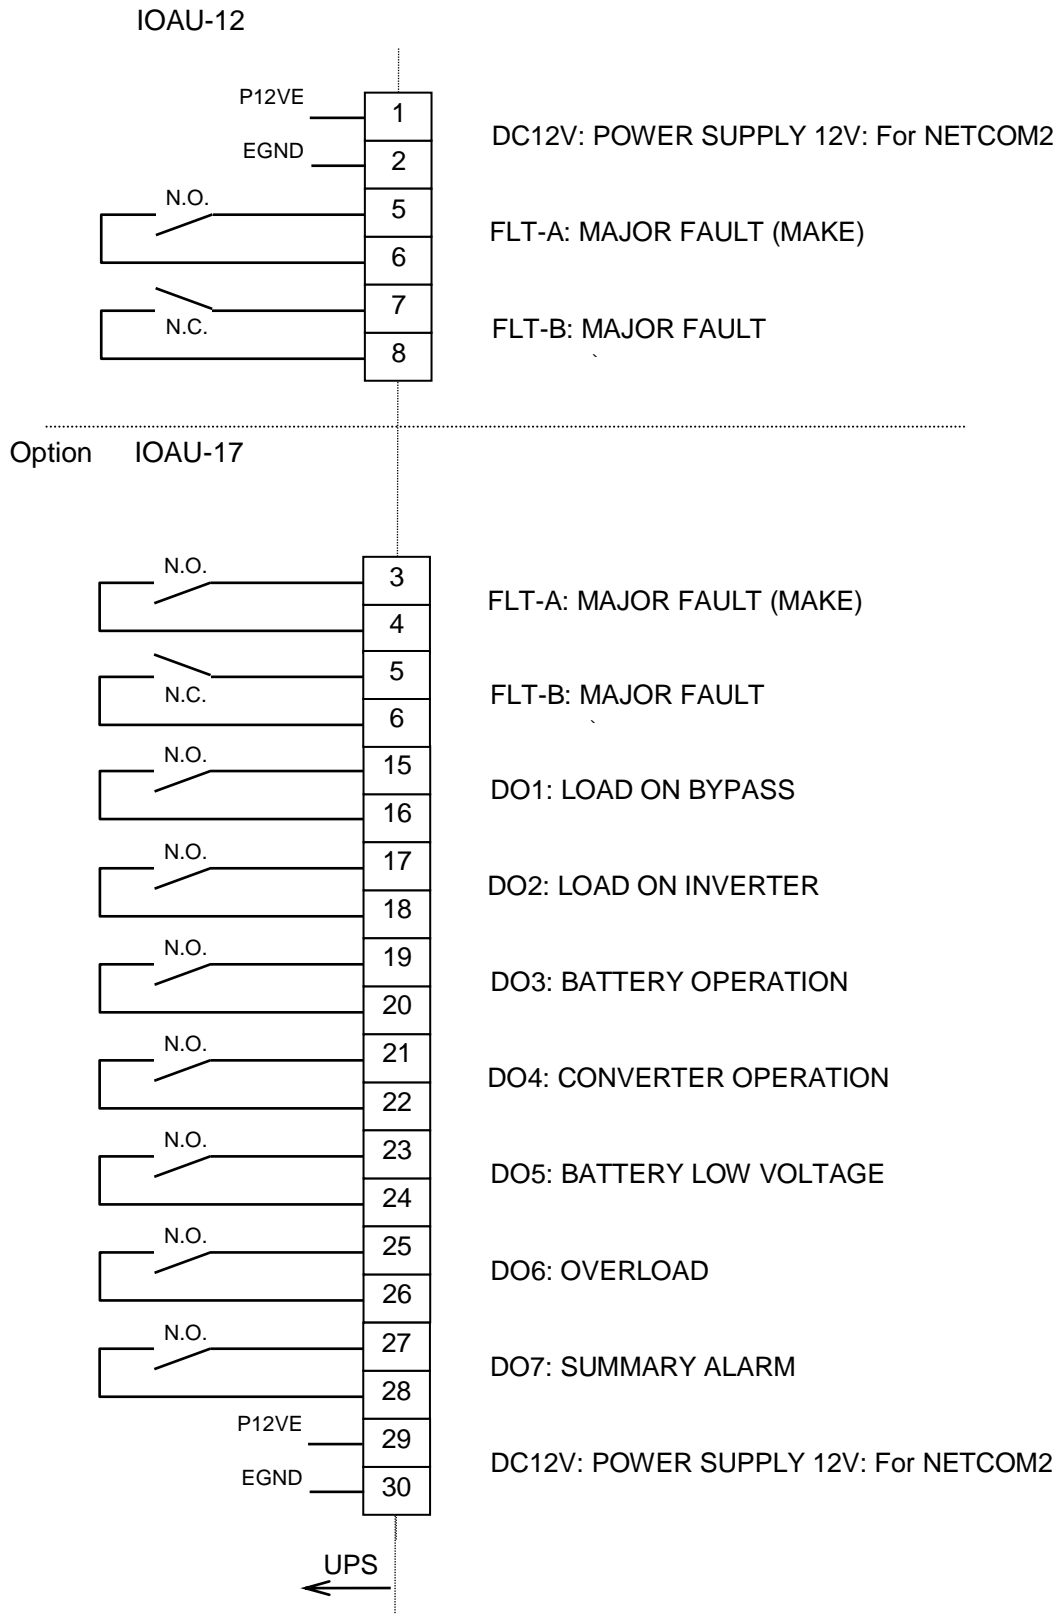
IOAU-12

P12VE
1
EGND
2
DC12V: POWER SUPPLY 12V: For NETCOM2

N.O.
5
6
FLT-A: MAJOR FAULT (MAKE)

7
N.C.
8
FLT-B: MAJOR FAULT

Option IOAU-17

N.O.
3
4
FLT-A: MAJOR FAULT (MAKE)

5
N.C.
6
FLT-B: MAJOR FAULT

N.O.
15
16
DO1: LOAD ON BYPASS

N.O.
17
18
DO2: LOAD ON INVERTER

N.O.
19
20
DO3: BATTERY OPERATION

N.O.
21
22
DO4: CONVERTER OPERATION

N.O.
23
24
DO5: BATTERY LOW VOLTAGE

N.O.
25
26
DO6: OVERLOAD

N.O.
27
28
DO7: SUMMARY ALARM

P12VE
29
EGND
30
DC12V: POWER SUPPLY 12V: For NETCOM2

UPS